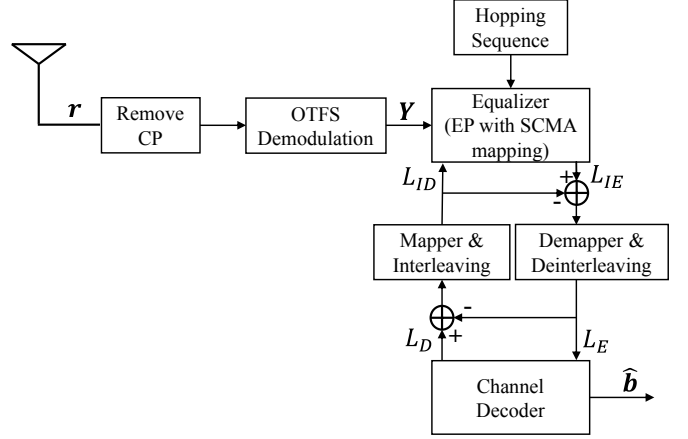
Hopping Sequence

$\boldsymbol{r}$

Remove CP

OTFS Demodulation

$\boldsymbol{Y}$

Equalizer (EP with SCMA mapping)

$L_{ID}$

+

$L_{IE}$

-

Mapper & Interleaving

Demapper & Deinterleaving

-

$L_D$

+

$L_E$

Channel Decoder

$\widehat{\boldsymbol{b}}$